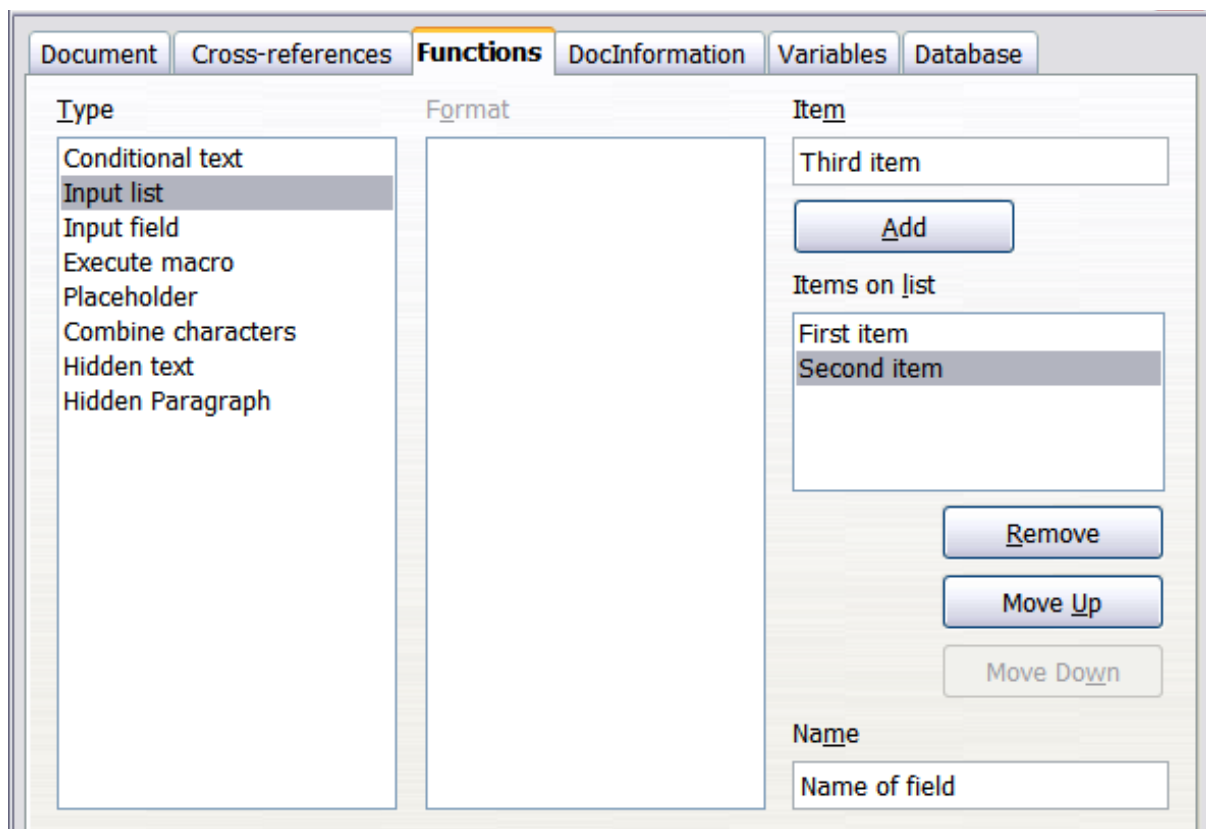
Document | Cross-references | Functions | DocInformation | Variables | Database

Type

Conditional text
Input list
Input field
Execute macro
Placeholder
Combine characters
Hidden text
Hidden Paragraph

Format

Item

Third item

Add

Items on list

First item
Second item

Remove

Move Up

Move Down

Name

Name of field